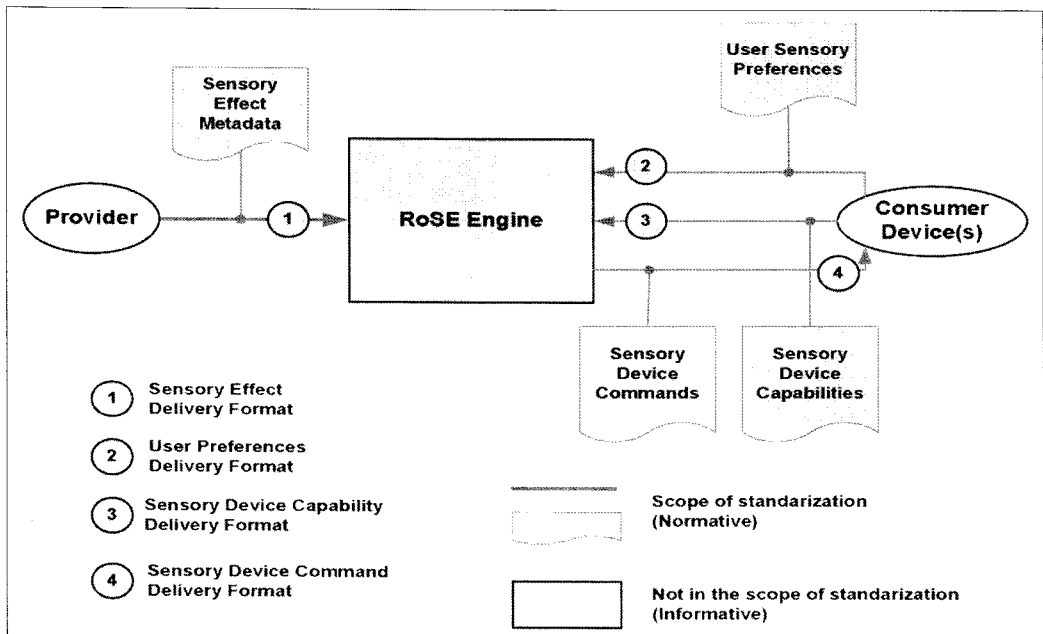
Sensory Effect Metadata

User Sensory Preferences

Provider

1

RoSE Engine

2

3

Consumer Device(s)

4

Sensory Device Commands

Sensory Device Capabilities

1 Sensory Effect Delivery Format

2 User Preferences Delivery Format

3 Sensory Device Capability Delivery Format

4 Sensory Device Command Delivery Format

Scope of standarization (Normative)

Not in the scope of standarization (Informative)